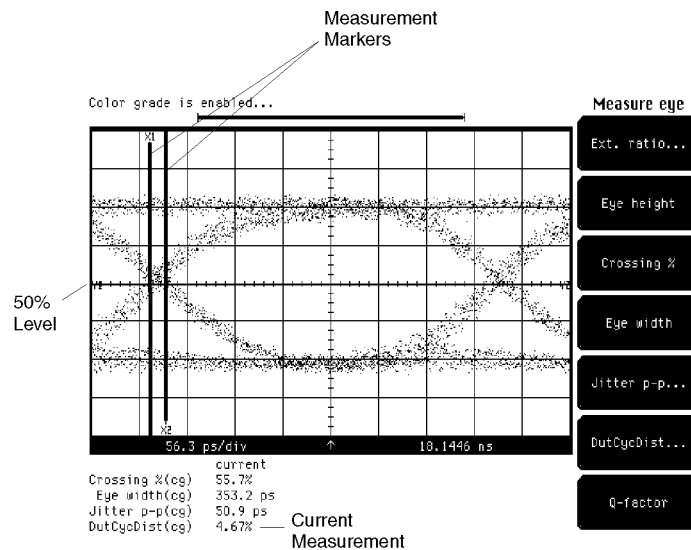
Measurement Markers

Color grade is enabled...

Measure eye

Ext. ratio...

Eye height

Crossing %

Eye width

Jitter p-p...

DutCycDist...

Q-factor

X1

X2

50% Level

56.3 ps/div ↑ 18.1446 ns

| | current |
|---|---|
| Crossing %(cg) | 55.7% |
| Eye width(cg) | 353.2 ps |
| Jitter p-p(cg) | 50.9 ps |
| DutCycDist(cg) | 4.67% |

Current Measurement